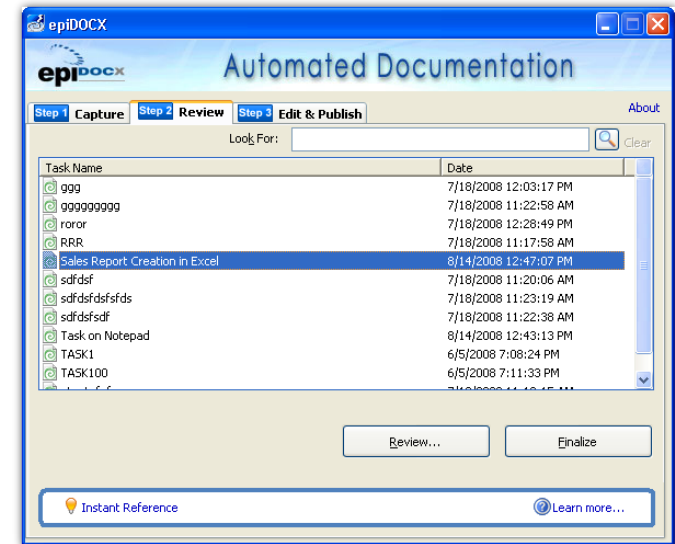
epiDOCX

epiDOCX Automated Documentation

Step 1 Capture | Step 2 Review | Step 3 Edit & Publish

About

Look For: Clear

| Task Name | Date |
|---|---|
| ggg | 7/18/2008 12:03:17 PM |
| ggggggggg | 7/18/2008 11:22:58 AM |
| roror | 7/18/2008 12:28:49 PM |
| RRR | 7/18/2008 11:17:58 AM |
| Sales Report Creation in Excel | 8/14/2008 12:47:07 PM |
| sdfdsf | 7/18/2008 11:20:06 AM |
| sdfdsfdsfsfds | 7/18/2008 11:23:19 AM |
| sdfdsfsdf | 7/18/2008 11:22:38 AM |
| Task on Notepad | 8/14/2008 12:43:13 PM |
| TASK1 | 6/5/2008 7:08:24 PM |
| TASK100 | 6/5/2008 7:11:33 PM |
| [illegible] | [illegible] |

Review... Finalize

Instant Reference Learn more...